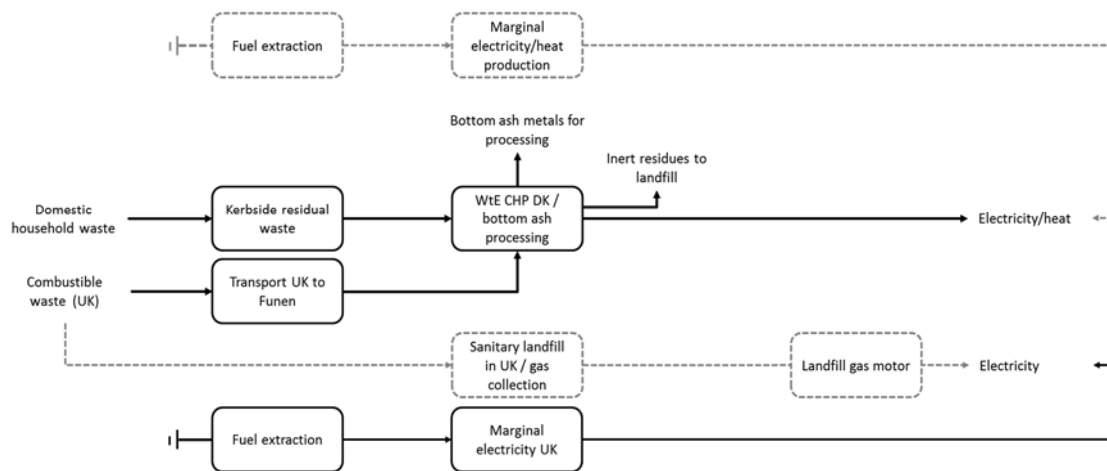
Fuel extraction

Marginal electricity/heat production

Bottom ash metals for processing

Inert residues to landfill

Domestic household waste

Kerbside residual waste

WtE CHP DK / bottom ash processing

Electricity/heat

Combustible waste (UK)

Transport UK to Funen

Sanitary landfill in UK / gas collection

Landfill gas motor

Electricity

Fuel extraction

Marginal electricity UK